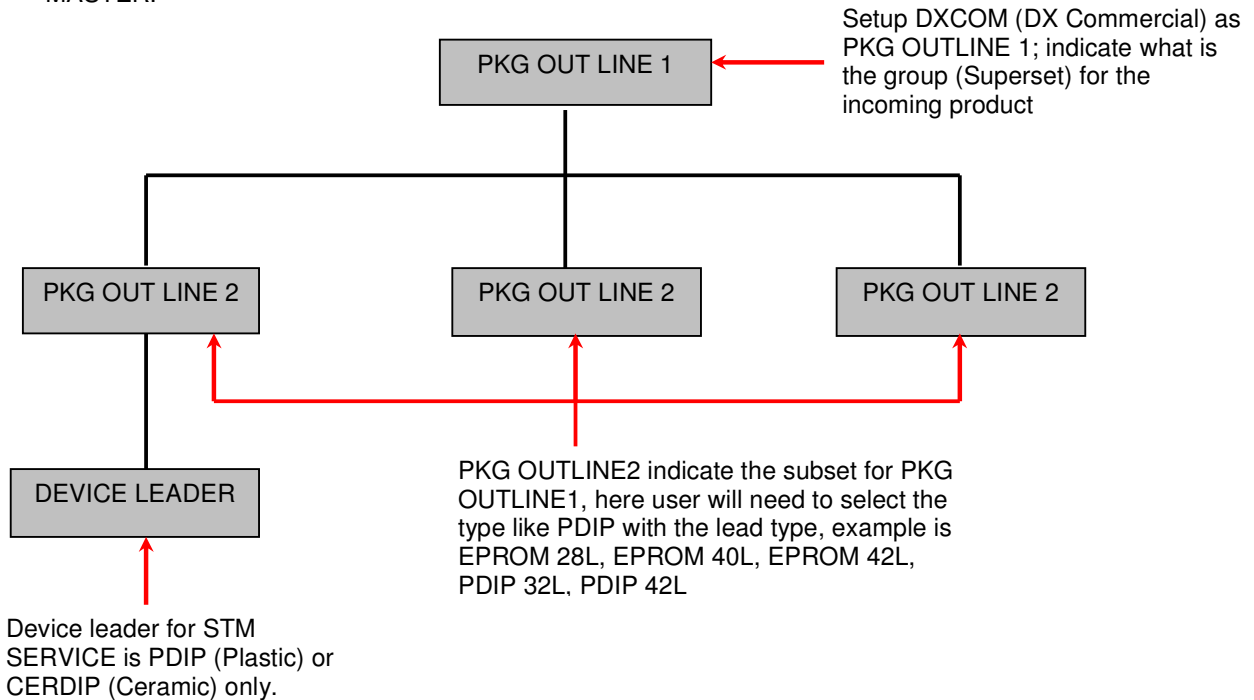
MASTER.

Setup DXCOM (DX Commercial) as PKG OUTLINE 1; indicate what is the group (Superset) for the incoming product

PKG OUT LINE 1

PKG OUT LINE 2

PKG OUT LINE 2

PKG OUT LINE 2

DEVICE LEADER

PKG OUTLINE2 indicate the subset for PKG OUTLINE1, here user will need to select the type like PDIP with the lead type, example is EPROM 28L, EPROM 40L, EPROM 42L, PDIP 32L, PDIP 42L

Device leader for STM SERVICE is PDIP (Plastic) or CERDIP (Ceramic) only.